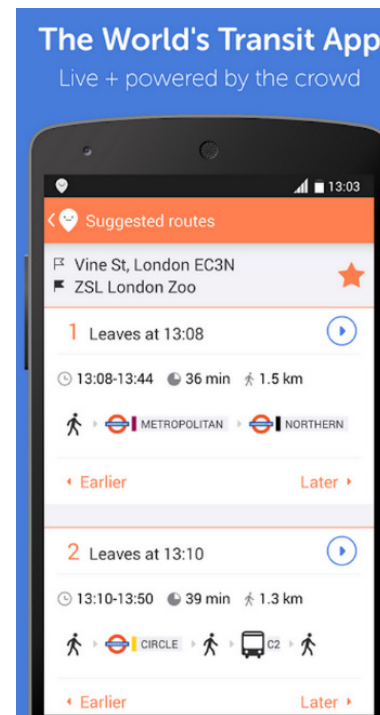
The World's Transit App
Live + powered by the crowd

13:03

Suggested routes

Vine St, London EC3N
ZSL London Zoo

1 Leaves at 13:08

13:08-13:44 36 min 1.5 km

METROPOLITAN NORTHERN

Earlier Later

2 Leaves at 13:10

13:10-13:50 39 min 1.3 km

CIRCLE C2

Earlier Later